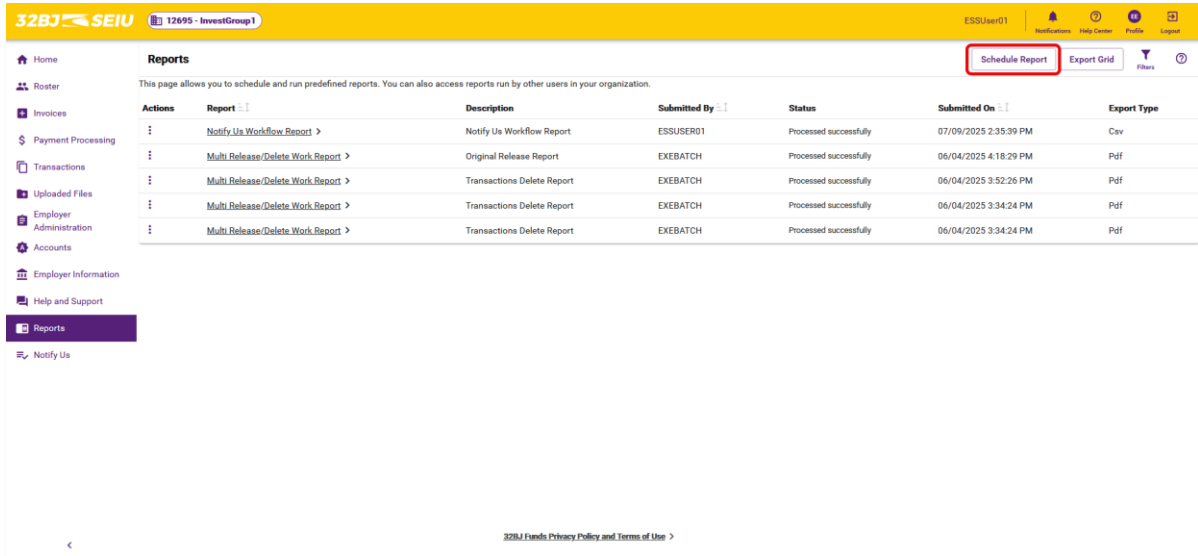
32BJ SEIU 12695 - InvestGroup1

ESSUser01 Notifications Help Center EE Profile Logout

Home
Roster
Invoices
Payment Processing
Transactions
Uploaded Files
Employer Administration
Accounts
Employer Information
Help and Support
Reports
Notify Us

Reports

Schedule Report Export Grid Filters

This page allows you to schedule and run predefined reports. You can also access reports run by other users in your organization.

| Actions | Report | Description | Submitted By | Status | Submitted On | Export Type |
|---|---|---|---|---|---|---|
| ⋮ | Notify Us Workflow Report > | Notify Us Workflow Report | ESSUSER01 | Processed successfully | 07/09/2025 2:35:39 PM | Csv |
| ⋮ | Multi Release/Delete Work Report > | Original Release Report | EXEBATCH | Processed successfully | 06/04/2025 4:18:29 PM | Pdf |
| ⋮ | Multi Release/Delete Work Report > | Transactions Delete Report | EXEBATCH | Processed successfully | 06/04/2025 3:52:26 PM | Pdf |
| ⋮ | Multi Release/Delete Work Report > | Transactions Delete Report | EXEBATCH | Processed successfully | 06/04/2025 3:34:24 PM | Pdf |
| ⋮ | Multi Release/Delete Work Report > | Transactions Delete Report | EXEBATCH | Processed successfully | 06/04/2025 3:34:24 PM | Pdf |

<

32BJ Funds Privacy Policy and Terms of Use >